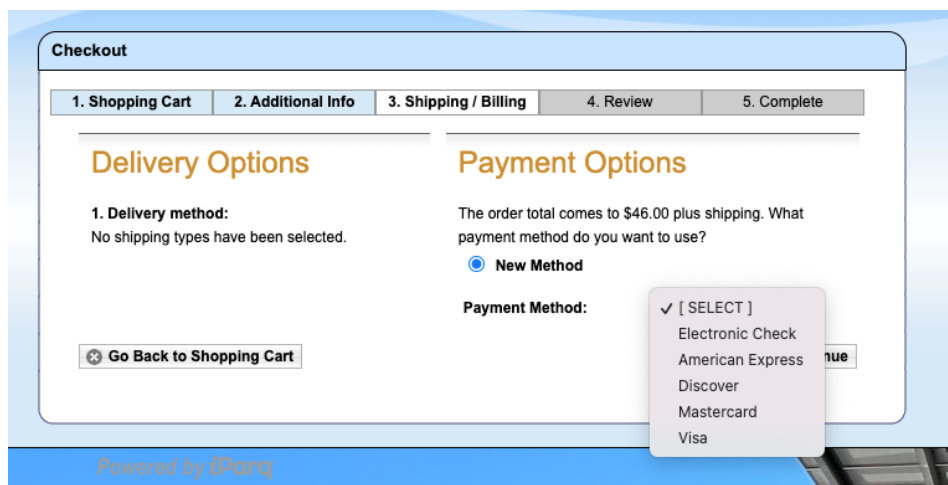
Checkout

| 1. Shopping Cart | 2. Additional Info | 3. Shipping / Billing | 4. Review | 5. Complete |
|---|---|---|---|---|

Delivery Options

1. Delivery method:
No shipping types have been selected.

Go Back to Shopping Cart

Payment Options

The order total comes to $46.00 plus shipping. What payment method do you want to use?

New Method

Payment Method:

✓ [ SELECT ]
Electronic Check
American Express
Discover
Mastercard
Visa

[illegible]nue

Powered by iParq